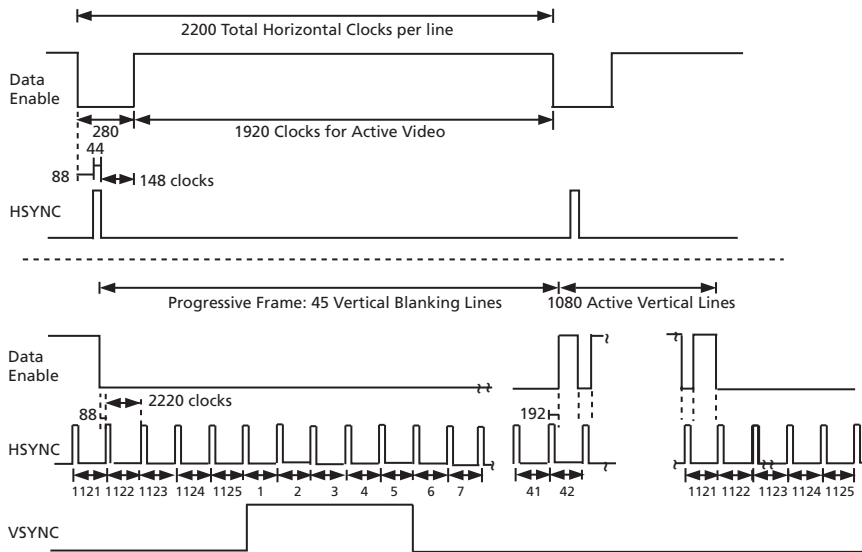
2200 Total Horizontal Clocks per line

Data Enable

280

1920 Clocks for Active Video

44

88

148 clocks

HSYNC

Progressive Frame: 45 Vertical Blanking Lines

1080 Active Vertical Lines

Data Enable

88

2220 clocks

192

HSYNC

1121 1122 1123 1124 1125 1 2 3 4 5 6 7

41 42

1121 1122 1123 1124 1125

VSYNC